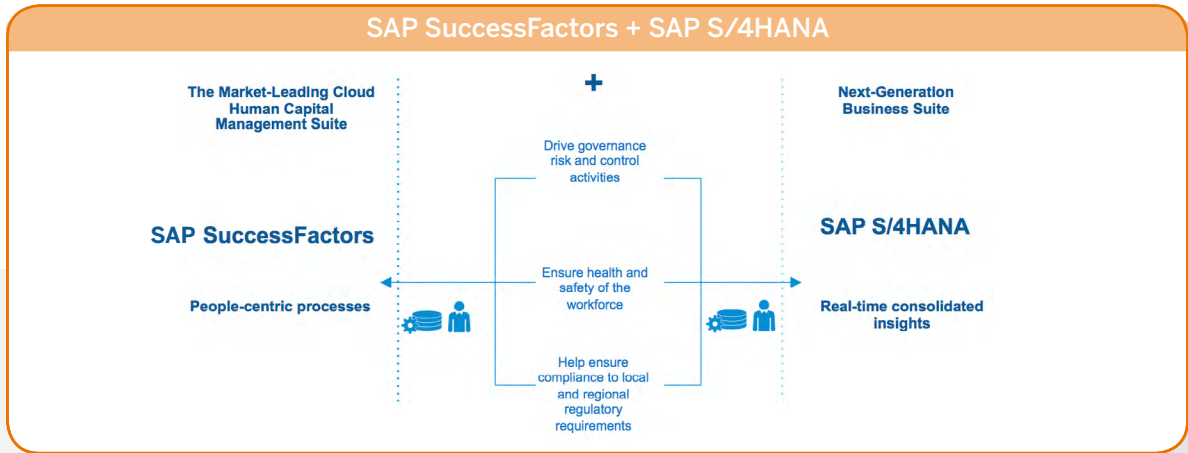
SAP SuccessFactors + SAP S/4HANA

The Market-Leading Cloud Human Capital Management Suite

SAP SuccessFactors

People-centric processes

+

Drive governance risk and control activities

Ensure health and safety of the workforce

Help ensure compliance to local and regional regulatory requirements

Next-Generation Business Suite

SAP S/4HANA

Real-time consolidated insights